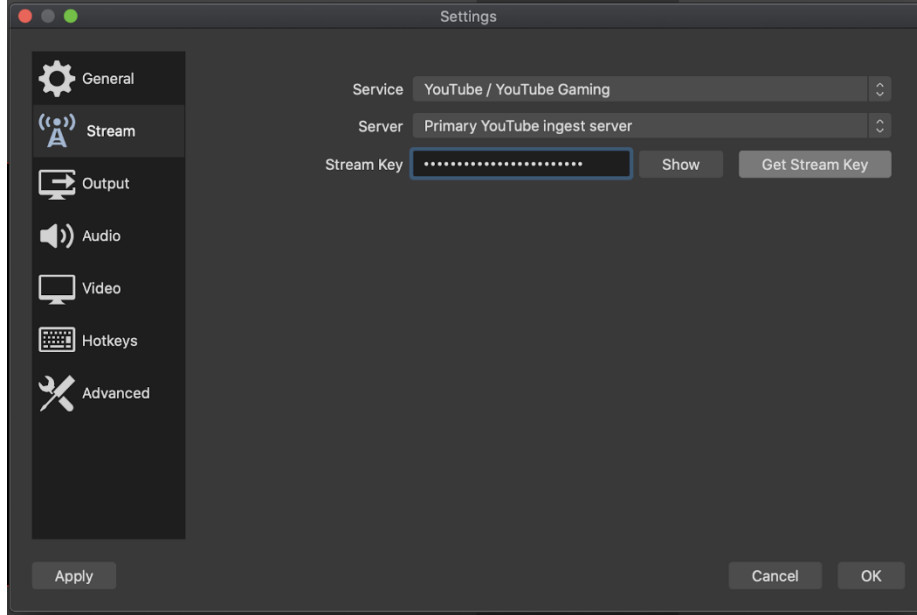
Settings

General
Stream
Output
Audio
Video
Hotkeys
Advanced

Service YouTube / YouTube Gaming
Server Primary YouTube ingest server
Stream Key •••••••••••••••••••••••• Show Get Stream Key

Apply
Cancel OK